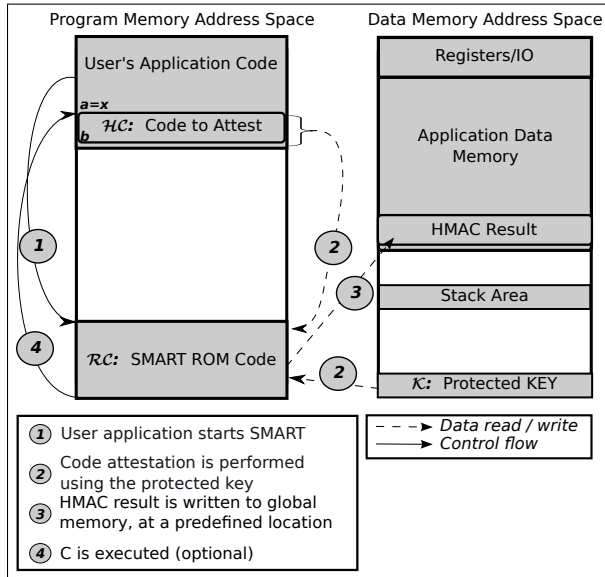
Program Memory Address Space

Data Memory Address Space

User's Application Code

a=x

b

$\mathcal{HC}$: Code to Attest

1

4

2

3

2

$\mathcal{RC}$: SMART ROM Code

Registers/IO

Application Data Memory

HMAC Result

Stack Area

$\mathcal{K}$: Protected KEY

1 User application starts SMART

2 Code attestation is performed using the protected key

3 HMAC result is written to global memory, at a predefined location

4 C is executed (optional)

Data read / write

Control flow